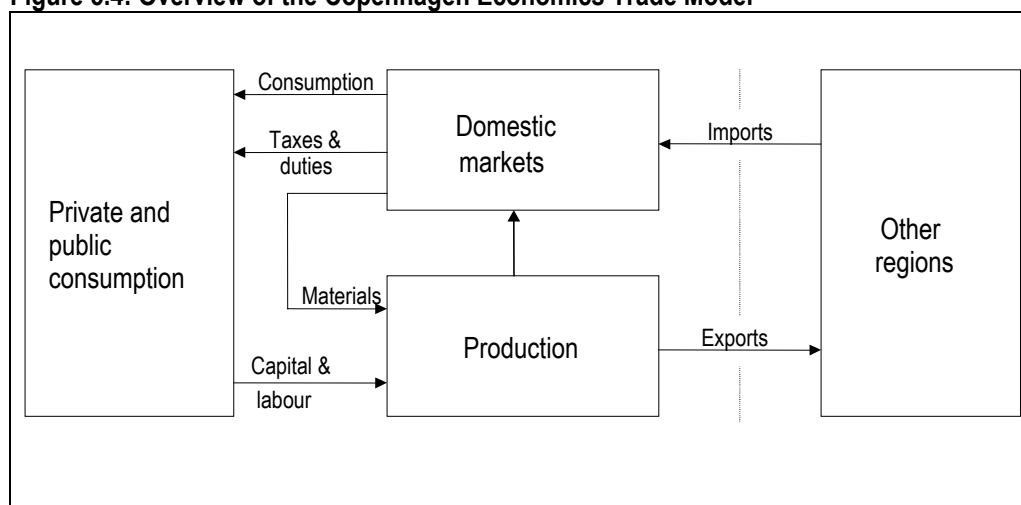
Figure 6.4: Overview of the Copenhagen Economics Trade Model

Private and public consumption

Consumption

Taxes & duties

Domestic markets

Imports

Other regions

Materials

Production

Exports

Capital & labour